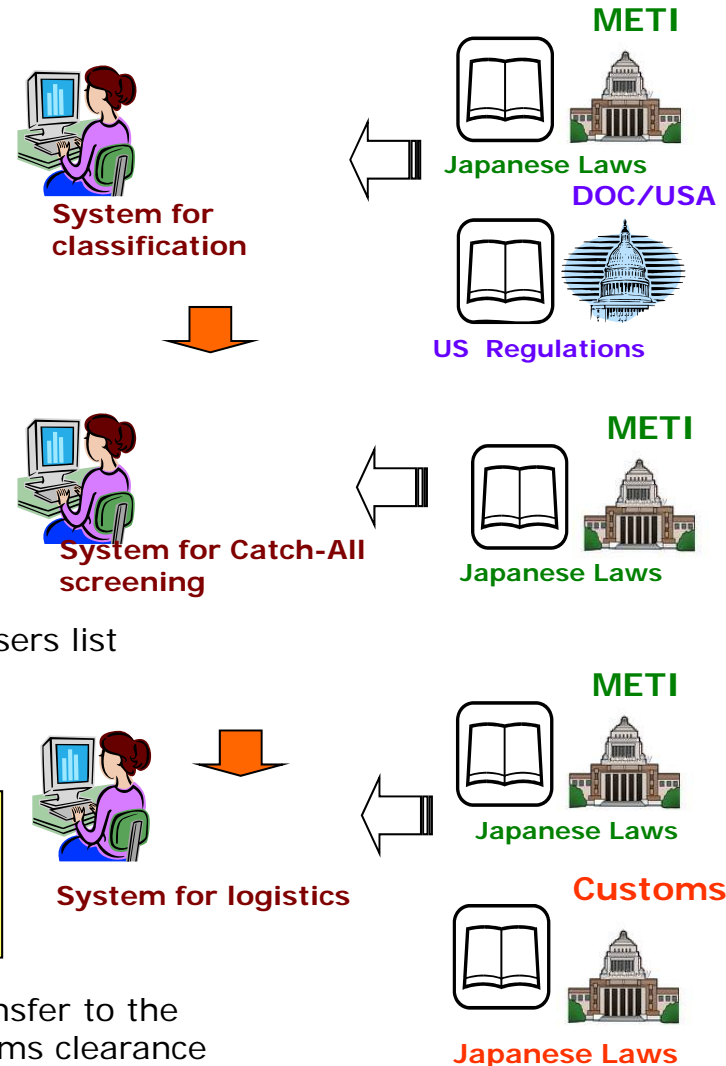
METI

System for classification

Japanese Laws

DOC/USA

US Regulations

METI

System for Catch-All screening

Japanese Laws

sers list

METI

Japanese Laws

System for logistics

Customs

nsfer to the
ms clearance

Japanese Laws